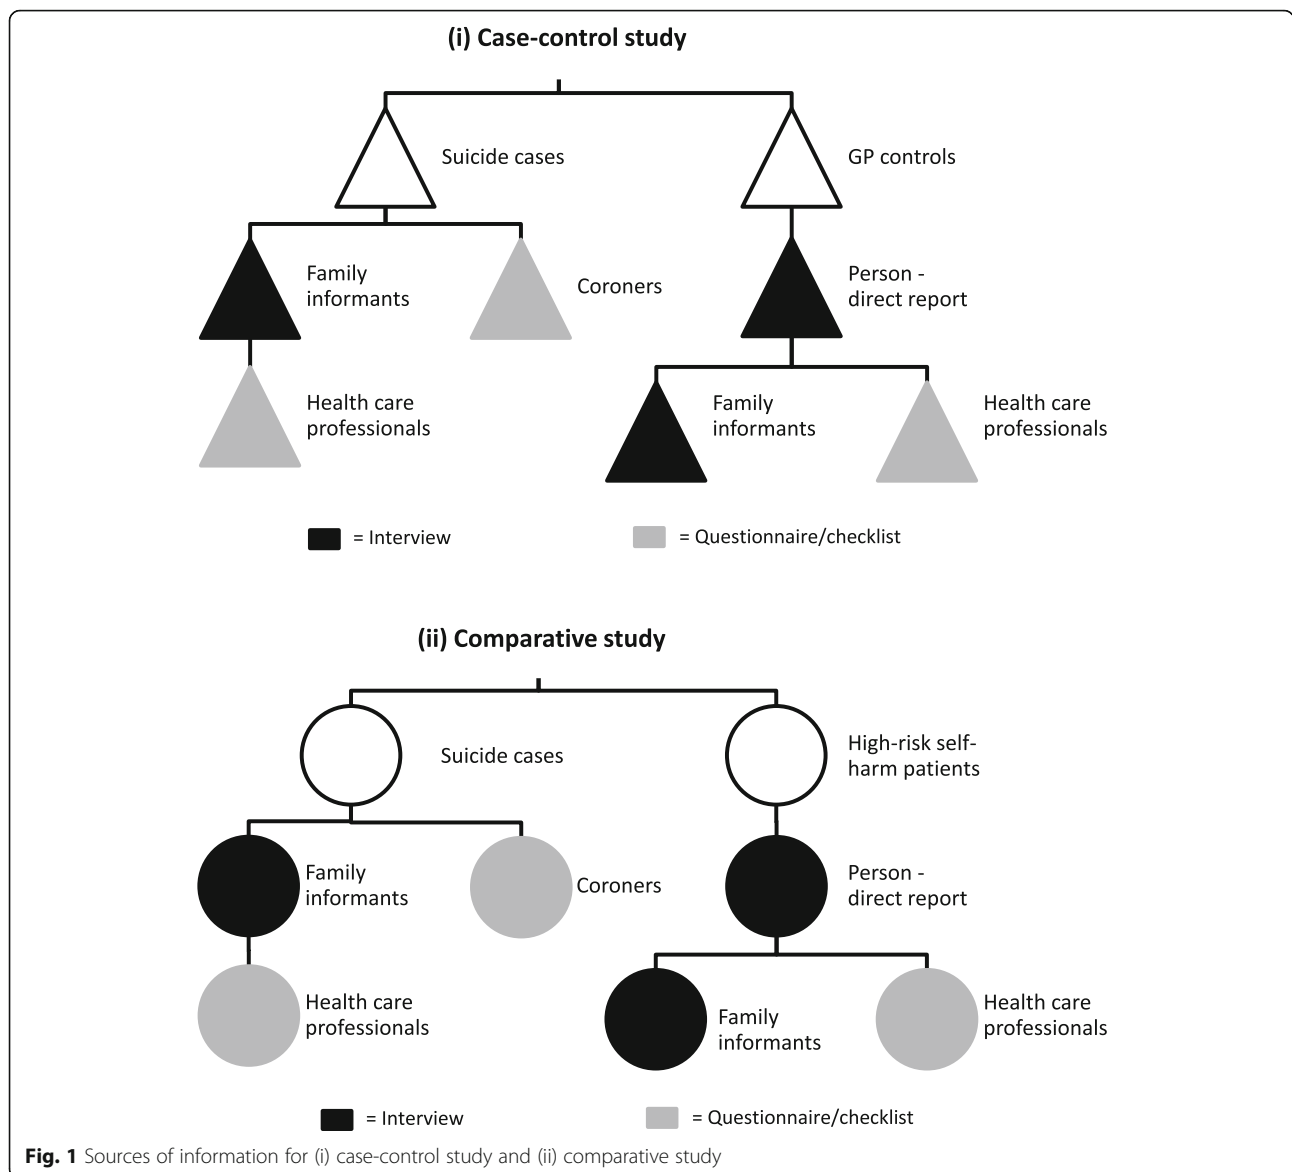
(i) Case-control study

Suicide cases

GP controls

Family informants

Coroners

Person - direct report

Health care professionals

Family informants

Health care professionals

= Interview

= Questionnaire/checklist

(ii) Comparative study

Suicide cases

High-risk self-harm patients

Family informants

Coroners

Person - direct report

Health care professionals

Family informants

Health care professionals

= Interview

= Questionnaire/checklist

Fig. 1 Sources of information for (i) case-control study and (ii) comparative study